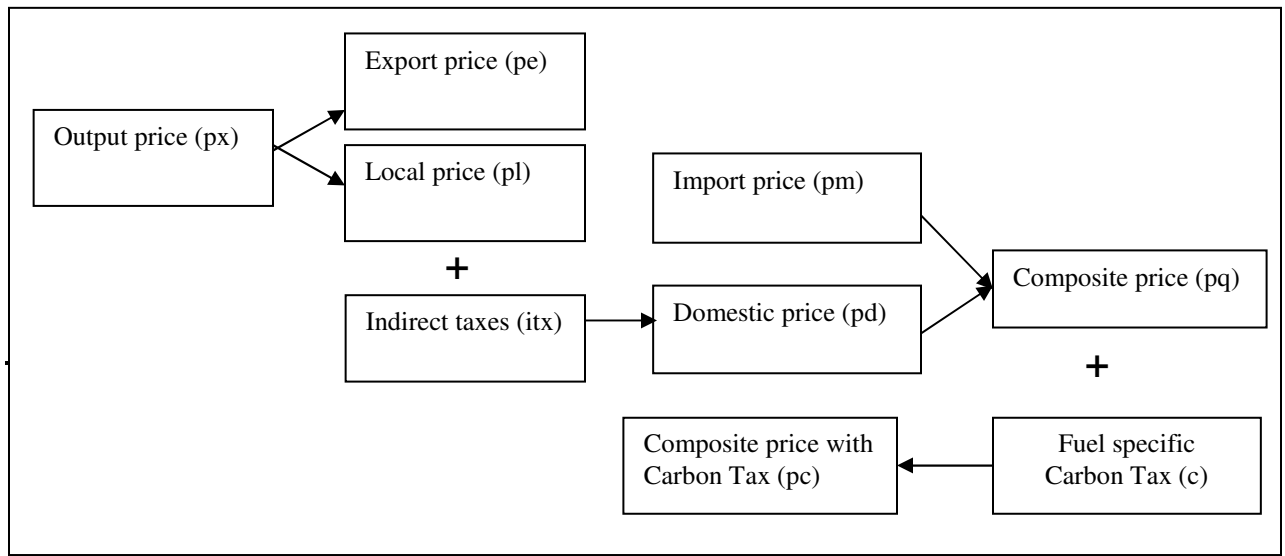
Export price (pe)

Output price (px)

Local price (pl)

Import price (pm)

+

Composite price (pq)

Indirect taxes (itx)

Domestic price (pd)

+

Composite price with Carbon Tax (pc)

Fuel specific Carbon Tax (c)